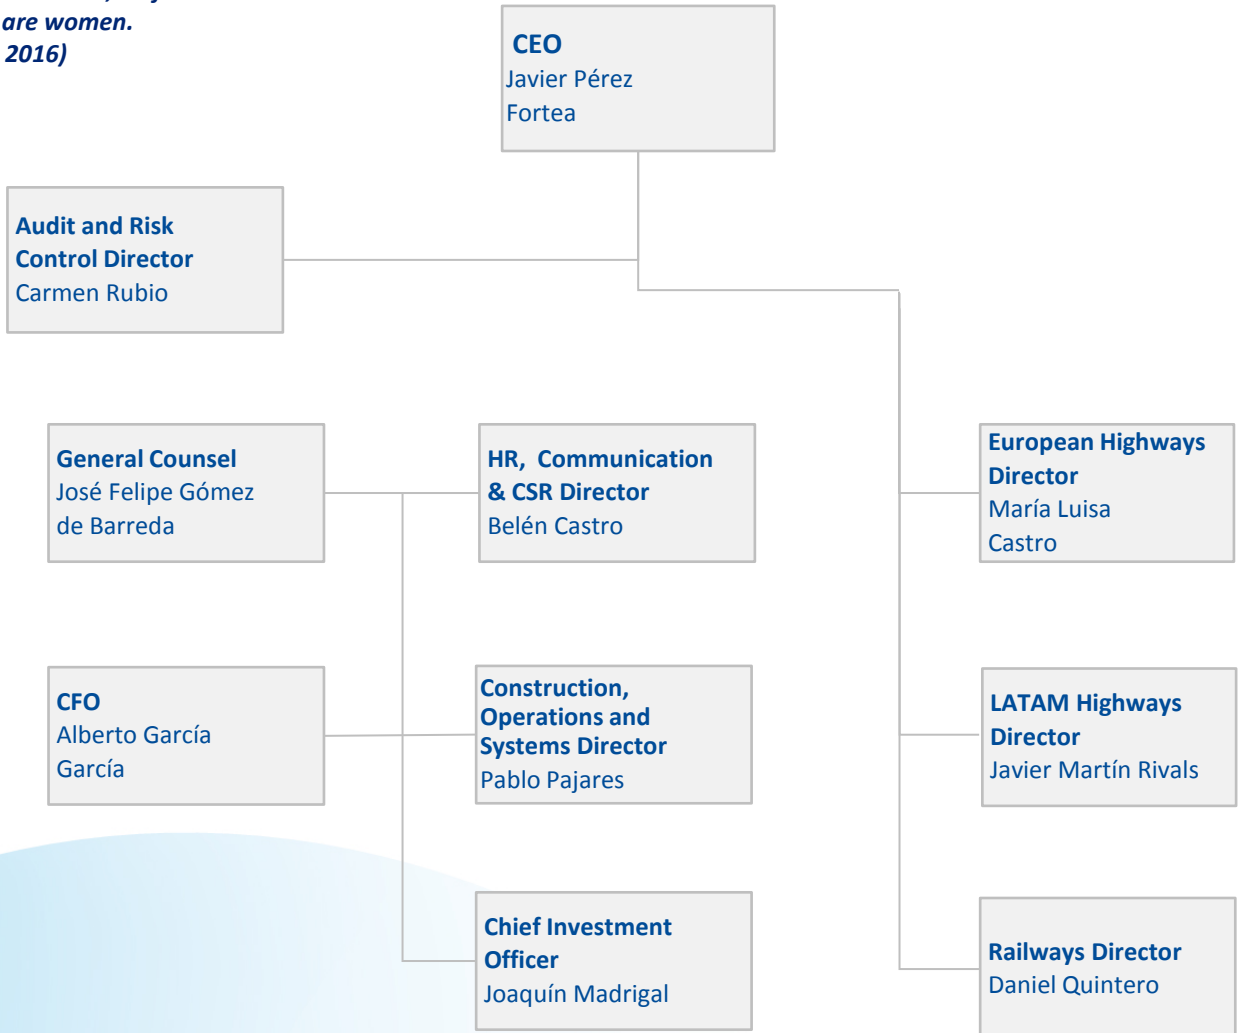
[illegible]
are women.
2016)

CEO
Javier Pérez Fortea

Audit and Risk Control Director
Carmen Rubio

General Counsel
José Felipe Gómez de Barreda

HR, Communication & CSR Director
Belén Castro

European Highways Director
María Luisa Castro

CFO
Alberto García García

Construction, Operations and Systems Director
Pablo Pajares

LATAM Highways Director
Javier Martín Rivals

Chief Investment Officer
Joaquín Madrigal

Railways Director
Daniel Quintero